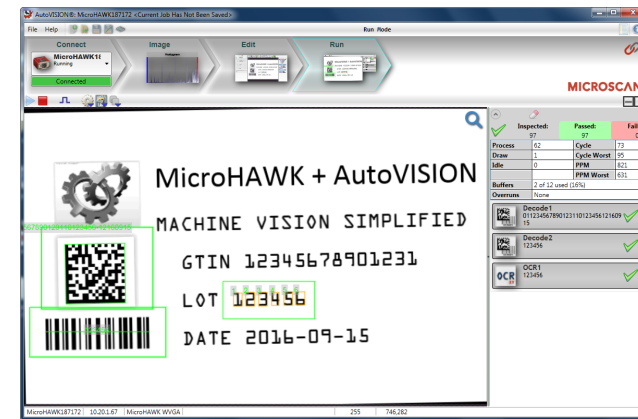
AutoVISION®: MicroHAWK187172 <Current Job Has Not Been Saved>

File Help

Run Mode

Connect

Image

Edit

Run

MicroHAWK18
Running

Connected

MICROSCAN

MicroHAWK + AutoVISION

MACHINE VISION SIMPLIFIED

GTIN 12345678901231

LOT 123456

DATE 2016-09-15

| | Inspected: 97 | Passed: 97 | Fail |
|---|---|---|---|

| Process | 62 | Cycle | 73 |
|---|---|---|---|
| Draw | 1 | Cycle Worst | 95 |
| Idle | 0 | PPM | 821 |
| | | PPM Worst | 631 |

Buffers 2 of 12 used (16%)

Overruns None

Decode1
01123456789012311012345612160915

Decode2
123456

OCR1
123456

MicroHAWK187172 | 10.20.1.67 | MicroHAWK WVGA | 255 | 746,282